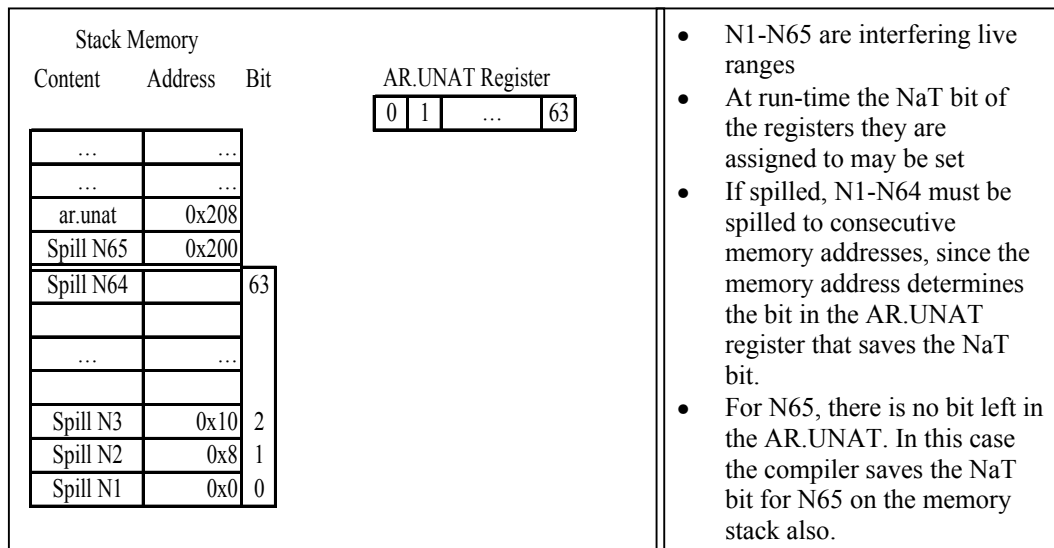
Stack Memory

| Content | Address | Bit |
|---|---|---|
| … | … | |
| … | … | |
| ar.unat | 0x208 | |
| Spill N65 | 0x200 | |
| Spill N64 | | 63 |
| | | |
| … | … | |
| | | |
| Spill N3 | 0x10 | 2 |
| Spill N2 | 0x8 | 1 |
| Spill N1 | 0x0 | 0 |

AR.UNAT Register

| 0 | 1 | … | 63 |
|---|---|---|---|

• N1-N65 are interfering live ranges
• At run-time the NaT bit of the registers they are assigned to may be set
• If spilled, N1-N64 must be spilled to consecutive memory addresses, since the memory address determines the bit in the AR.UNAT register that saves the NaT bit.
• For N65, there is no bit left in the AR.UNAT. In this case the compiler saves the NaT bit for N65 on the memory stack also.